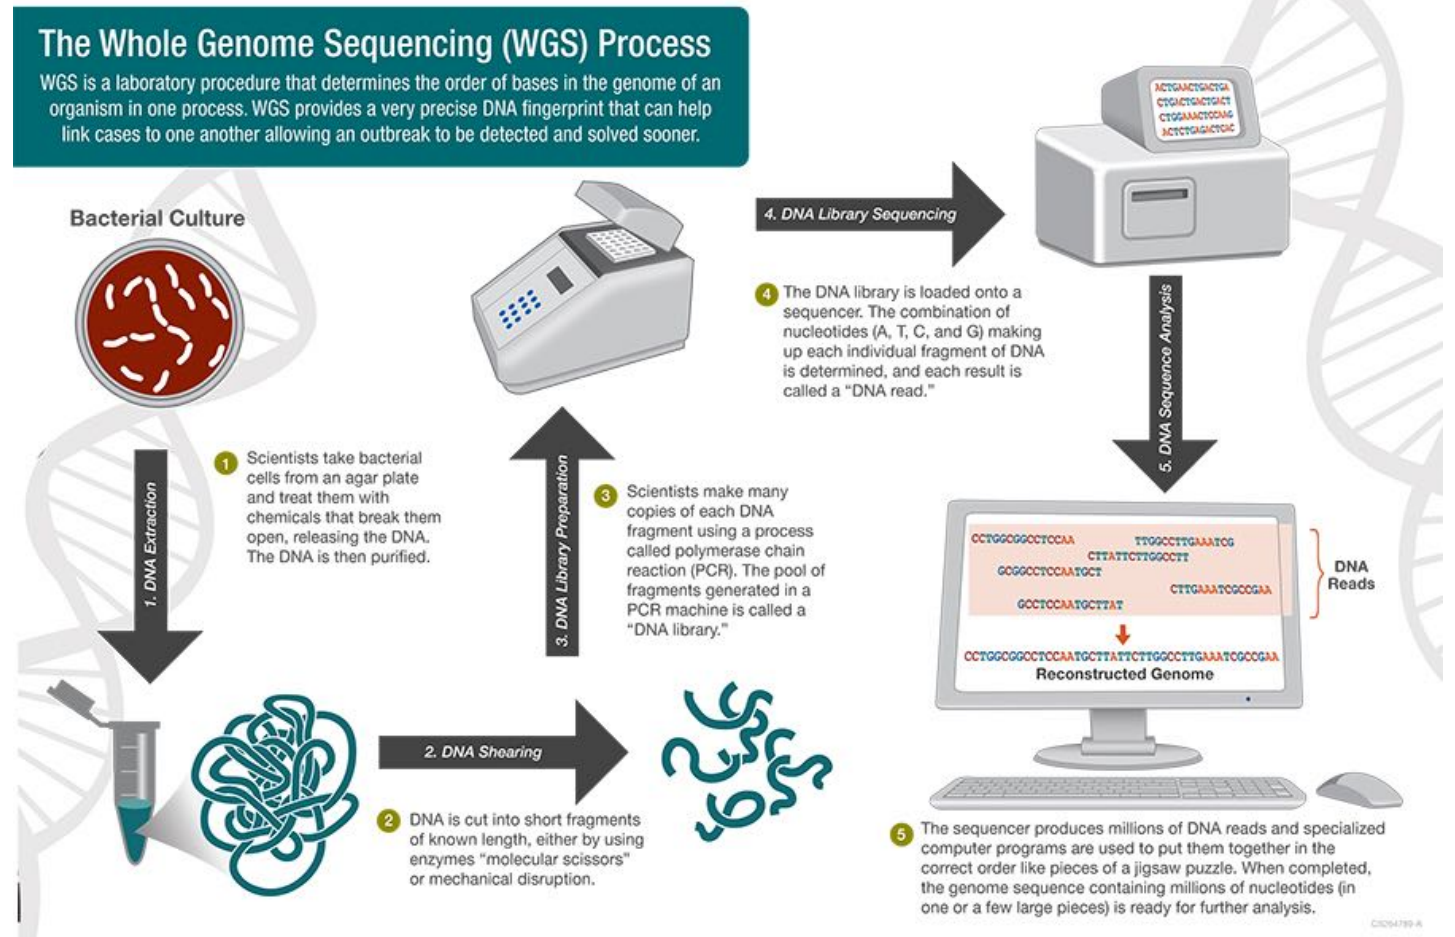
The Whole Genome Sequencing (WGS) Process

WGS is a laboratory procedure that determines the order of bases in the genome of an organism in one process. WGS provides a very precise DNA fingerprint that can help link cases to one another allowing an outbreak to be detected and solved sooner.

Bacterial Culture

1. DNA Extraction

1 Scientists take bacterial cells from an agar plate and treat them with chemicals that break them open, releasing the DNA. The DNA is then purified.

2. DNA Shearing

2 DNA is cut into short fragments of known length, either by using enzymes "molecular scissors" or mechanical disruption.

3. DNA Library Preparation

3 Scientists make many copies of each DNA fragment using a process called polymerase chain reaction (PCR). The pool of fragments generated in a PCR machine is called a "DNA library."

4. DNA Library Sequencing

ACTGAACTGACTGA
CTGACTGACTGACT
CTGGAAACTCCAAG
ACTCTGAGACTCAC

4 The DNA library is loaded onto a sequencer. The combination of nucleotides (A, T, C, and G) making up each individual fragment of DNA is determined, and each result is called a "DNA read."

5. DNA Sequence Analysis

CCTGGCGGCCTCCAA
TTGGCCTTGAAATCG
CTTATTCTTGGCCTT
GCGGCCTCCAATGCT
CTTGAAATCGCCGAA
GCCTCCAATGCTTAT

DNA Reads

CCTGGCGGCCTCCAATGCTTATTCTTGGCCTTGAAATCGCCGAA
Reconstructed Genome

5 The sequencer produces millions of DNA reads and specialized computer programs are used to put them together in the correct order like pieces of a jigsaw puzzle. When completed, the genome sequence containing millions of nucleotides (in one or a few large pieces) is ready for further analysis.

CS264789-A